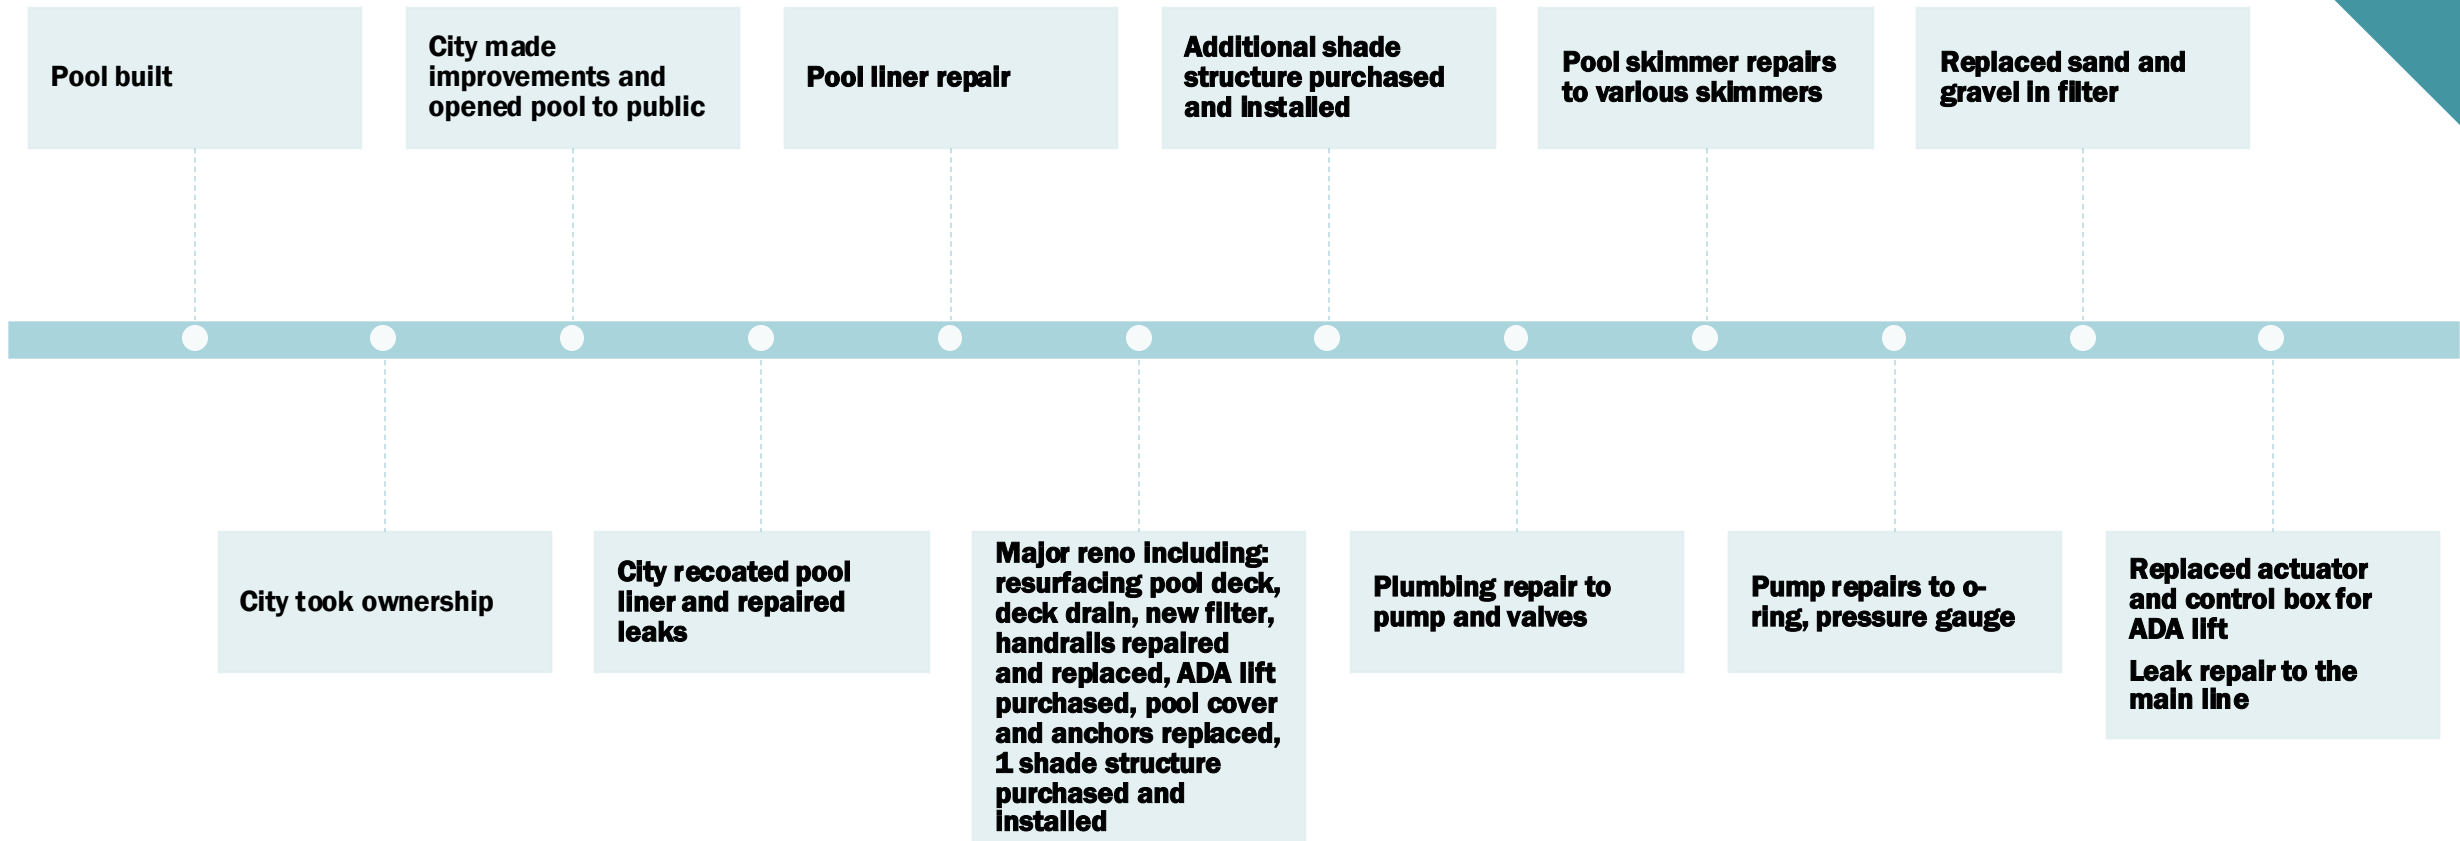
Pool built

City made improvements and opened pool to public

Pool liner repair

Additional shade structure purchased and installed

Pool skimmer repairs to various skimmers

Replaced sand and gravel in filter

City took ownership

City recoated pool liner and repaired leaks

Major reno including: resurfacing pool deck, deck drain, new filter, handrails repaired and replaced, ADA lift purchased, pool cover and anchors replaced, 1 shade structure purchased and installed

Plumbing repair to pump and valves

Pump repairs to o-ring, pressure gauge

Replaced actuator and control box for ADA lift

Leak repair to the main line